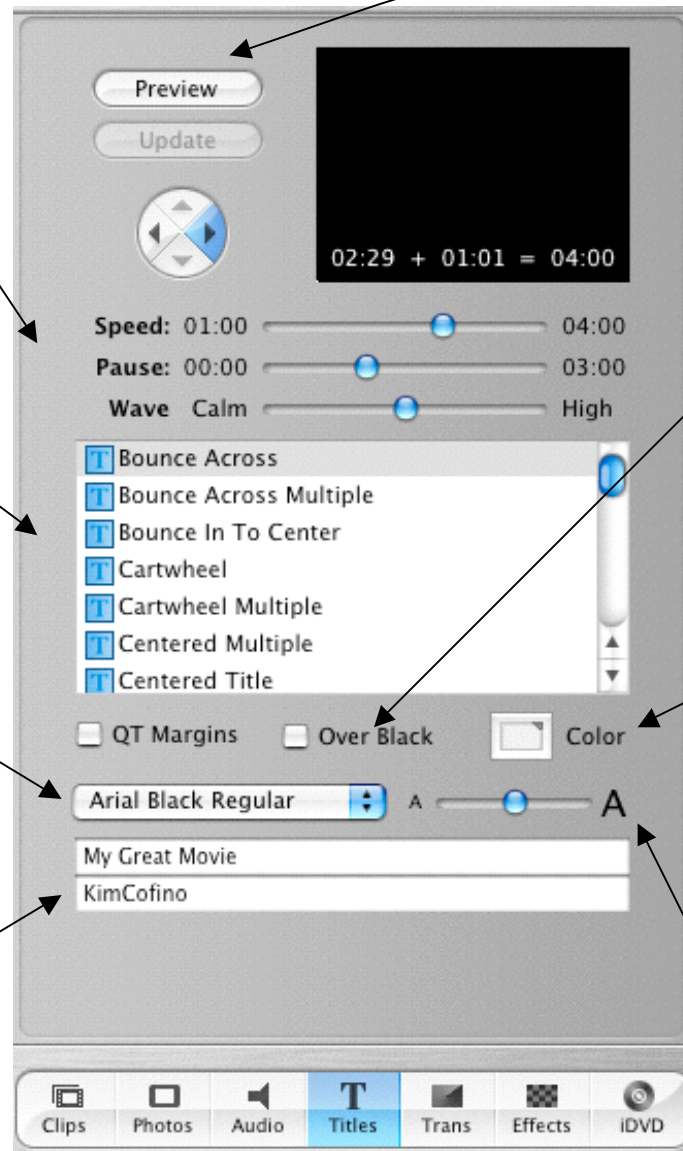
Preview
Update

02:29 + 01:01 = 04:00

Speed: 01:00 04:00
Pause: 00:00 03:00
Wave Calm High

Bounce Across
Bounce Across Multiple
Bounce In To Center
Cartwheel
Cartwheel Multiple
Centered Multiple
Centered Title

QT Margins
Over Black
Color

Arial Black Regular
A A

My Great Movie
KimCofino

Clips
Photos
Audio
Titles
Trans
Effects
iDVD